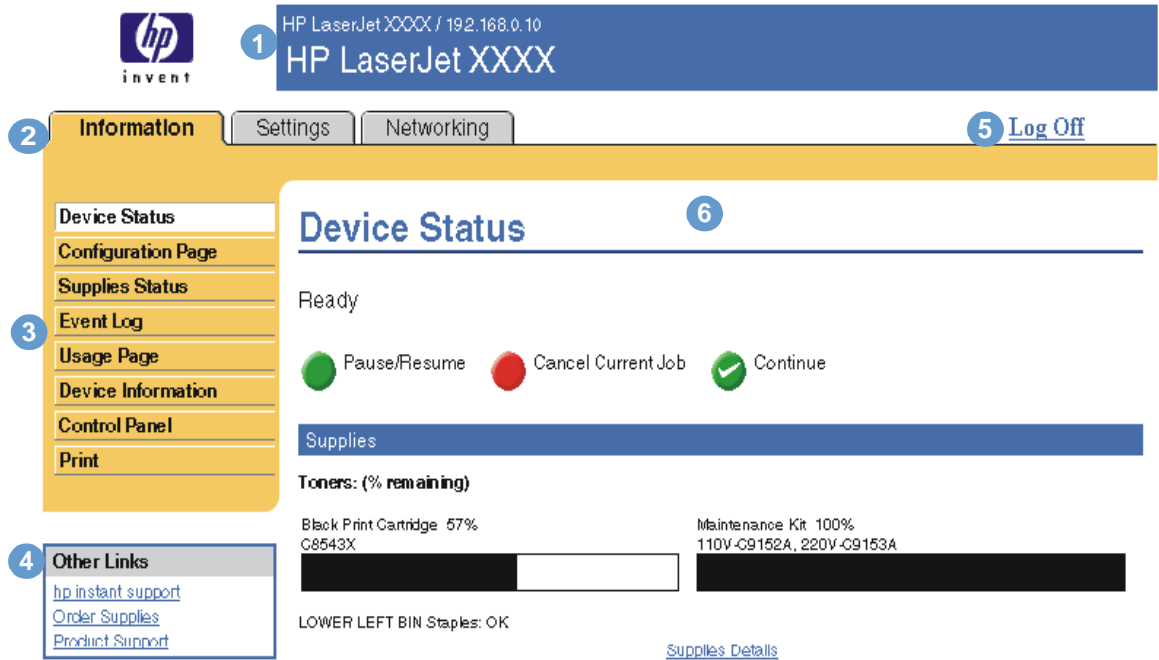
hp
invent

1 HP LaserJet XXXX / 192.168.0.10
HP LaserJet XXXX

2 Information | Settings | Networking

5 Log Off

Device Status
Configuration Page
Supplies Status
3 Event Log
Usage Page
Device Information
Control Panel
Print

Device Status 6

Ready

Pause/Resume Cancel Current Job Continue

Supplies

Toners: (% remaining)

Black Print Cartridge 57%
C8543X

Maintenance Kit 100%
110V-C9152A, 220V-C9153A

LOWER LEFT BIN Staples: OK

Supplies Details

4 Other Links
hp instant support
Order Supplies
Product Support